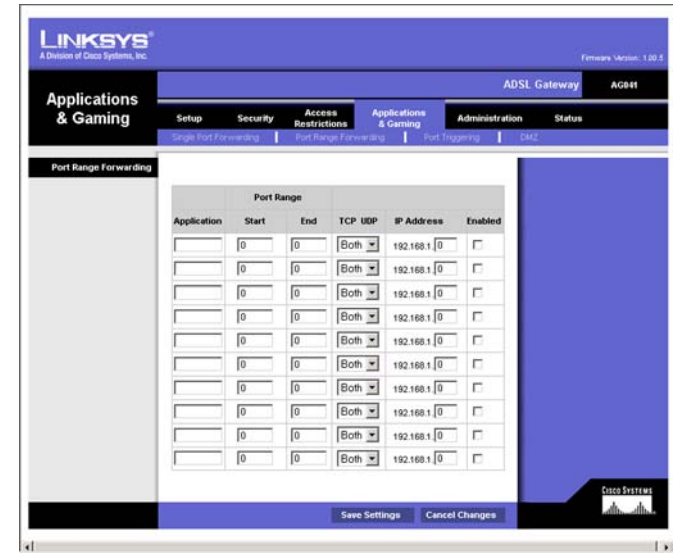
LINKSYS®
A Division of Cisco Systems, Inc.

Firmware Version: 1.00.5

ADSL Gateway AG041

Applications & Gaming

Setup | Security | Access Restrictions | Applications & Gaming | Administration | Status

Single Port Forwarding | Port Range Forwarding | Port Triggering | DMZ

Port Range Forwarding

| Application | Port Range Start | Port Range End | TCP UDP | IP Address | Enabled |
|---|---|---|---|---|---|
| | 0 | 0 | Both | 192.168.1. 0 | |
| | 0 | 0 | Both | 192.168.1. 0 | |
| | 0 | 0 | Both | 192.168.1. 0 | |
| | 0 | 0 | Both | 192.168.1. 0 | |
| | 0 | 0 | Both | 192.168.1. 0 | |
| | 0 | 0 | Both | 192.168.1. 0 | |
| | 0 | 0 | Both | 192.168.1. 0 | |
| | 0 | 0 | Both | 192.168.1. 0 | |
| | 0 | 0 | Both | 192.168.1. 0 | |
| | 0 | 0 | Both | 192.168.1. 0 | |

Save Settings | Cancel Changes

CISCO SYSTEMS